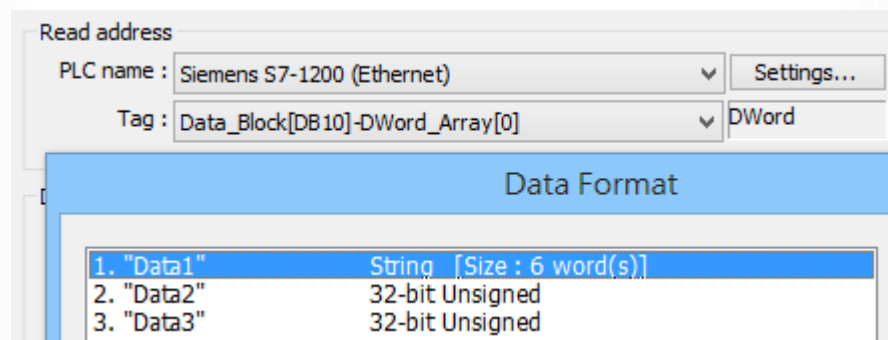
Read address

PLC name : Siemens S7-1200 (Ethernet) Settings...

Tag : Data_Block[DB10]-DWord_Array[0] DWord

Data Format

| | |
|---|---|
| 1. "Data1" | String [Size : 6 word(s)] |
| 2. "Data2" | 32-bit Unsigned |
| 3. "Data3" | 32-bit Unsigned |